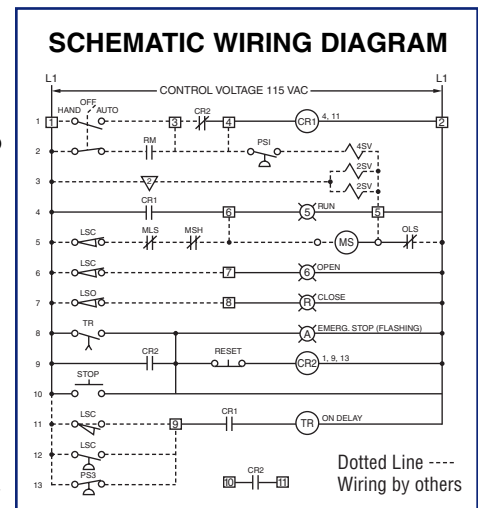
SCHEMATIC WIRING DIAGRAM

L1

CONTROL VOLTAGE 115 VAC

L1

1 1 HAND OFF AUTO 3 CR2 4 CR1 4, 11 2

2 RM PSI 4SV

3 2 2SV 2SV

4 CR1 6 5 RUN 5

5 LSC MLS MSH MS OLS

6 LSC 7 6 OPEN

7 LSO 8 R CLOSE

8 TR A EMERG. STOP (FLASHING)

9 CR2 RESET CR2 1, 9, 13

10 STOP

11 LSC 9 CR1 TR ON DELAY

12 LSC

13 PS3

10 CR2 11

Dotted Line ----
Wiring by others